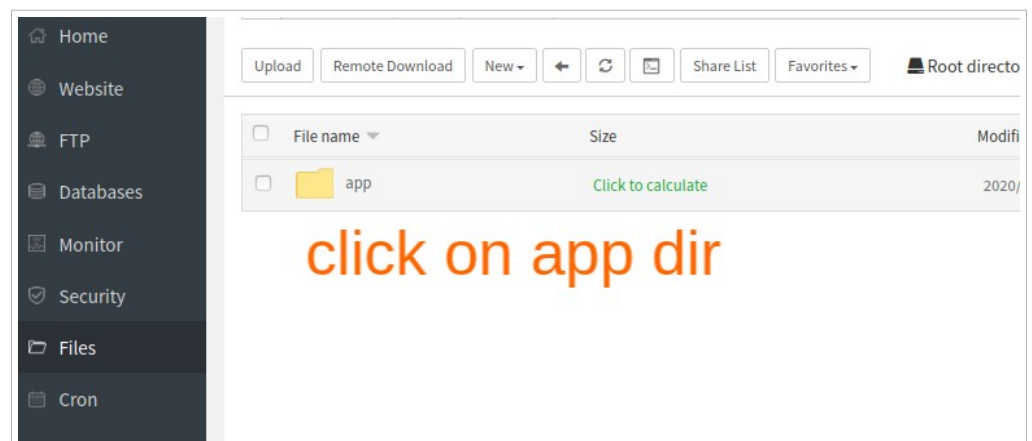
Home
Website
FTP
Databases
Monitor
Security
Files
Cron

Upload Remote Download New ▾ Share List Favorites ▾ Root directo

| File name | Size | Modifi |
|---|---|---|
| app | Click to calculate | 2020/ |

click on app dir